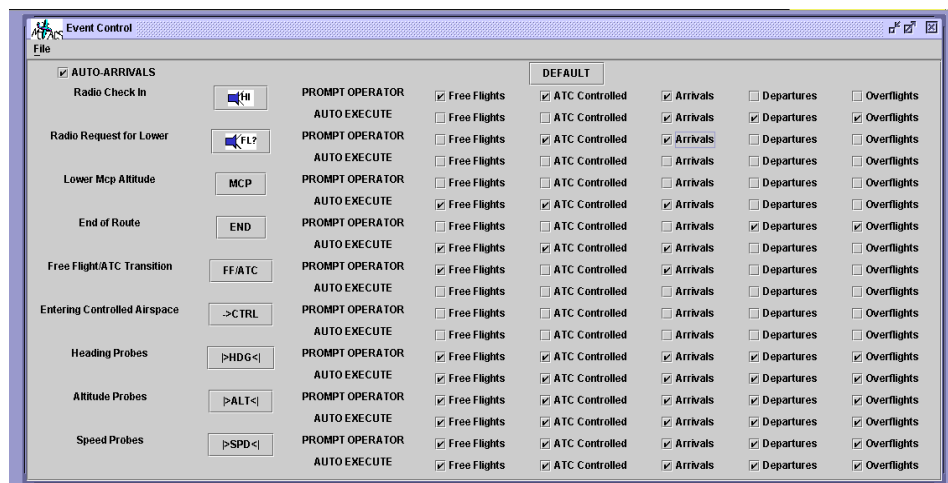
Event Control

File

AUTO-ARRIVALS

DEFAULT

| | | | | | | | |
|---|---|---|---|---|---|---|---|
| Radio Check In | HI | PROMPT OPERATOR | Free Flights | ATC Controlled | Arrivals | Departures | Overflights |
| | | AUTO EXECUTE | Free Flights | ATC Controlled | Arrivals | Departures | Overflights |
| Radio Request for Lower | FL? | PROMPT OPERATOR | Free Flights | ATC Controlled | Arrivals | Departures | Overflights |
| | | AUTO EXECUTE | Free Flights | ATC Controlled | Arrivals | Departures | Overflights |
| Lower Mcp Altitude | MCP | PROMPT OPERATOR | Free Flights | ATC Controlled | Arrivals | Departures | Overflights |
| | | AUTO EXECUTE | Free Flights | ATC Controlled | Arrivals | Departures | Overflights |
| End of Route | END | PROMPT OPERATOR | Free Flights | ATC Controlled | Arrivals | Departures | Overflights |
| | | AUTO EXECUTE | Free Flights | ATC Controlled | Arrivals | Departures | Overflights |
| Free Flight/ATC Transition | FF/ATC | PROMPT OPERATOR | Free Flights | ATC Controlled | Arrivals | Departures | Overflights |
| | | AUTO EXECUTE | Free Flights | ATC Controlled | Arrivals | Departures | Overflights |
| Entering Controlled Airspace | ->CTRL | PROMPT OPERATOR | Free Flights | ATC Controlled | Arrivals | Departures | Overflights |
| | | AUTO EXECUTE | Free Flights | ATC Controlled | Arrivals | Departures | Overflights |
| Heading Probes | \|>HDG<\| | PROMPT OPERATOR | Free Flights | ATC Controlled | Arrivals | Departures | Overflights |
| | | AUTO EXECUTE | Free Flights | ATC Controlled | Arrivals | Departures | Overflights |
| Altitude Probes | \|>ALT<\| | PROMPT OPERATOR | Free Flights | ATC Controlled | Arrivals | Departures | Overflights |
| | | AUTO EXECUTE | Free Flights | ATC Controlled | Arrivals | Departures | Overflights |
| Speed Probes | \|>SPD<\| | PROMPT OPERATOR | Free Flights | ATC Controlled | Arrivals | Departures | Overflights |
| | | AUTO EXECUTE | Free Flights | ATC Controlled | Arrivals | Departures | Overflights |